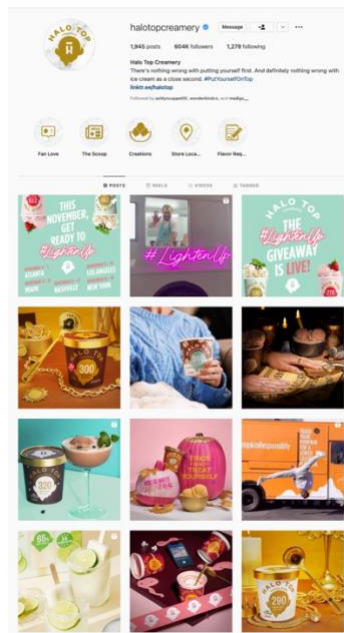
halotopcreamery Message

1,945 posts 604K followers 1,278 following

Halo Top Creamery
There's nothing wrong with putting yourself first. And definitely nothing wrong with ice cream as a close second. #PutYourselfOnTop
linktr.ee/halotop

Followed by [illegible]

Fan Love The Scoop Creations Store Loca... Flavor Req...

POSTS REELS VIDEOS TAGGED

THIS NOVEMBER, GET READY TO #LightenUp

ATLANTA CHICAGO LOS ANGELES MIAMI NASHVILLE NEW YORK

#LightenUp

HALO TOP THE #LightenUp GIVEAWAY IS LIVE!

300

HALO TOP 320

TREAT YOURSELF

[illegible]

HALO TOP 280